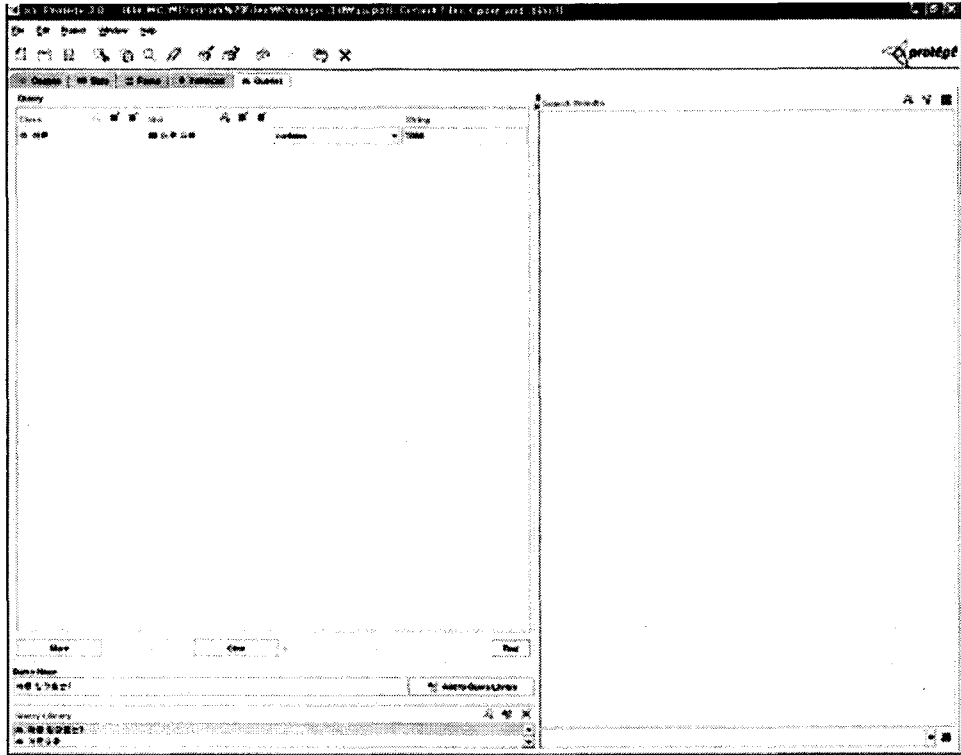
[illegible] Protege 3.0 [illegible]
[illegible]
protégé
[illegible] Classes | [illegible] Slots | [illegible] Forms | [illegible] Instances | Queries
Query
Class | Slot | String
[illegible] | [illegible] | contains | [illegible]
More | Clear | Find
Query Name
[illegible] | Add to Query Library
Query Library
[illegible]
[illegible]
Search Results